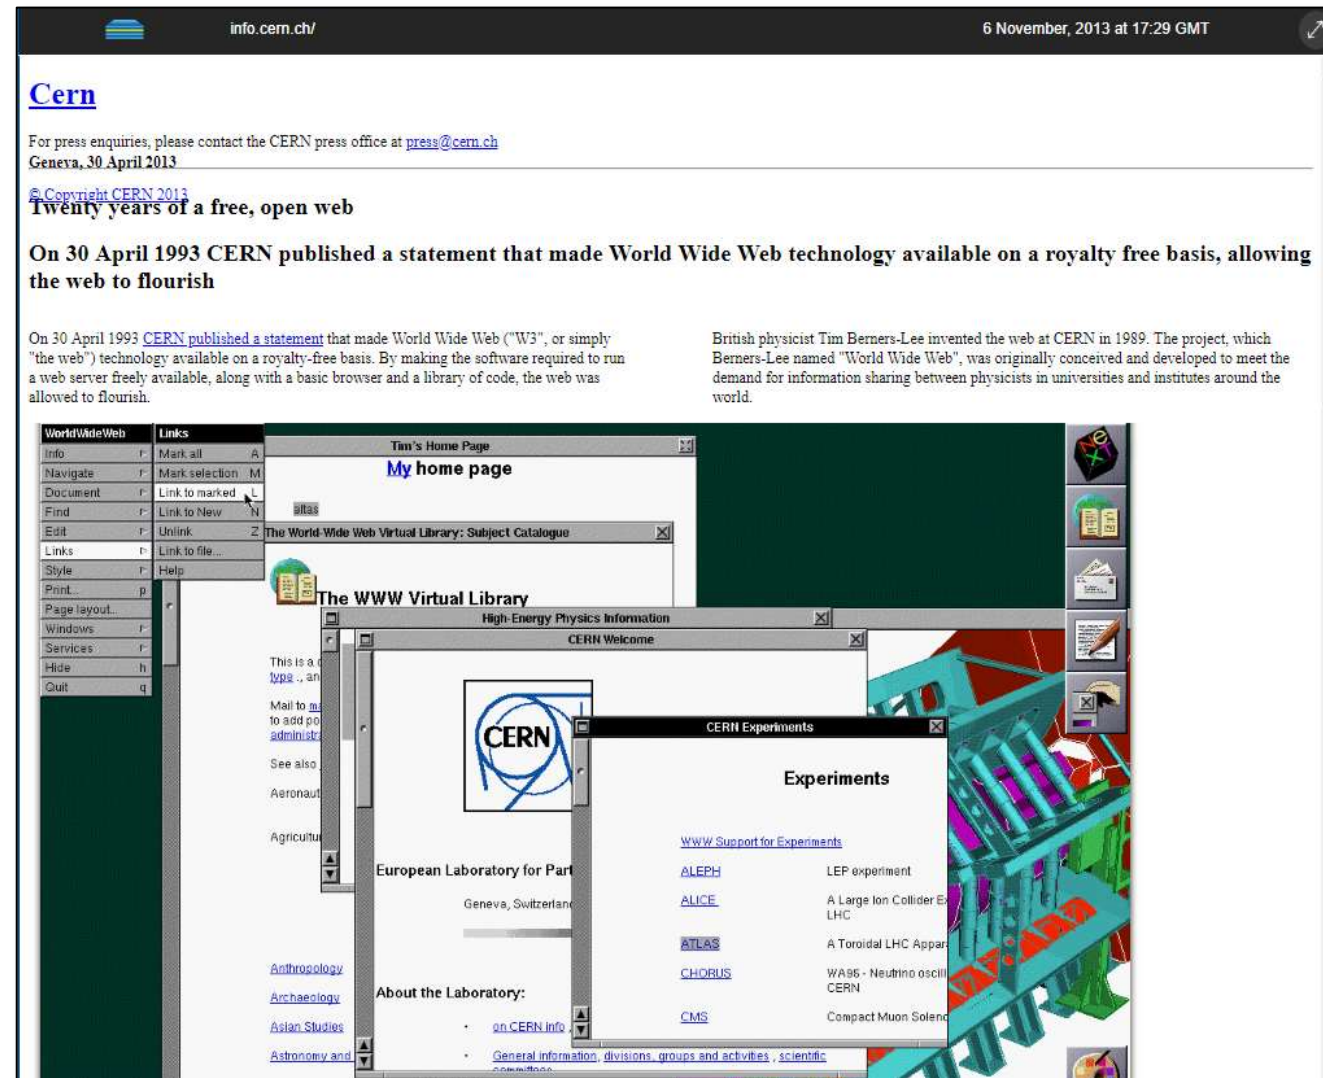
info.cern.ch/

6 November, 2013 at 17:29 GMT

Cern

For press enquiries, please contact the CERN press office at press@cern.ch
Geneva, 30 April 2013

© Copyright CERN 2013
Twenty years of a free, open web

On 30 April 1993 CERN published a statement that made World Wide Web technology available on a royalty free basis, allowing the web to flourish

On 30 April 1993 CERN published a statement that made World Wide Web ("W3", or simply "the web") technology available on a royalty-free basis. By making the software required to run a web server freely available, along with a basic browser and a library of code, the web was allowed to flourish.

British physicist Tim Berners-Lee invented the web at CERN in 1989. The project, which Berners-Lee named "World Wide Web", was originally conceived and developed to meet the demand for information sharing between physicists in universities and institutes around the world.

WorldWideWeb
Info
Navigate
Document
Find
Edit
Links
Style
Print... p
Page layout...
Windows
Services
Hide h
Quit q

Links
Mark all A
Mark selection M
Link to marked L
Link to New N
Unlink Z
Link to file...
Help

Tim's Home Page
My home page
altas

The World-Wide Web Virtual Library: Subject Catalogue
The WWW Virtual Library

High-Energy Physics Information

CERN Welcome
CERN
European Laboratory for Part
Geneva, Switzerlan
About the Laboratory:
• on CERN info
• General information, divisions, groups and activities, scientific

This is a
type ., an
Mail to
to add po
administr
See also
Aeronaut
Agricultu
Anthropology
Archaeology
Asian Studies
Astronomy and

CERN Experiments
Experiments
WWW Support for Experiments
ALEPH LEP experiment
ALICE A Large Ion Collider E LHC
ATLAS A Toroidal LHC Appar
CHORUS WA95 - Neutrino oscil CERN
CMS Compact Muon Solen